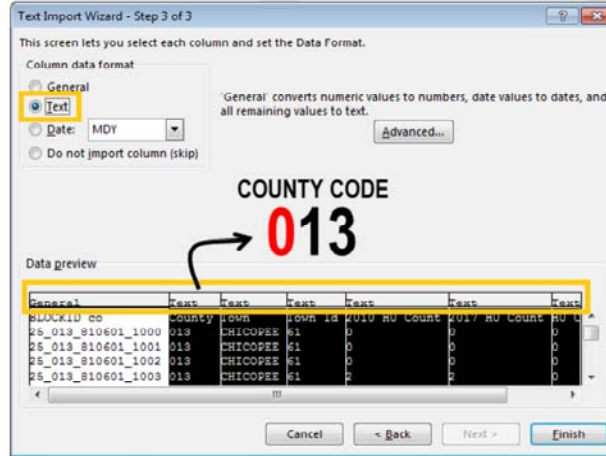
Text Import Wizard - Step 3 of 3

?

This screen lets you select each column and set the Data Format.

Column data format

General

Text

Date: MDY

Do not import column (skip)

'General' converts numeric values to numbers, date values to dates, and all remaining values to text.

Advanced...

COUNTY CODE

013

Data preview

| General | Text | Text | Text | Text | Text | Text |
|---|---|---|---|---|---|---|
| BLOCKID co | County | Town | Town Id | 2010 HU Count | 2017 HU Count | HU C |
| 25_013_810601_1000 | 013 | CHICOPEE | 61 | 0 | 0 | 0 |
| 25_013_810601_1001 | 013 | CHICOPEE | 61 | 0 | 0 | 0 |
| 25_013_810601_1002 | 013 | CHICOPEE | 61 | 0 | 0 | 0 |
| 25_013_810601_1003 | 013 | CHICOPEE | 61 | 2 | 2 | 0 |

Cancel

< Back

Next >

Finish